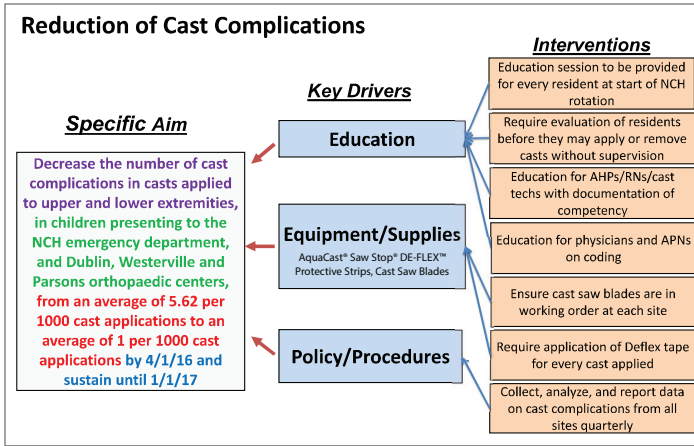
Reduction of Cast Complications

Specific Aim

Decrease the number of cast complications in casts applied to upper and lower extremities, in children presenting to the NCH emergency department, and Dublin, Westerville and Parsons orthopaedic centers, from an average of 5.62 per 1000 cast applications to an average of 1 per 1000 cast applications by 4/1/16 and sustain until 1/1/17

Key Drivers

Education

Equipment/Supplies
AquaCast® Saw Stop® DE-FLEX™ Protective Strips, Cast Saw Blades

Policy/Procedures

Interventions

Education session to be provided for every resident at start of NCH rotation

Require evaluation of residents before they may apply or remove casts without supervision

Education for AHPs/RNs/cast techs with documentation of competency

Education for physicians and APNs on coding

Ensure cast saw blades are in working order at each site

Require application of Deflex tape for every cast applied

Collect, analyze, and report data on cast complications from all sites quarterly